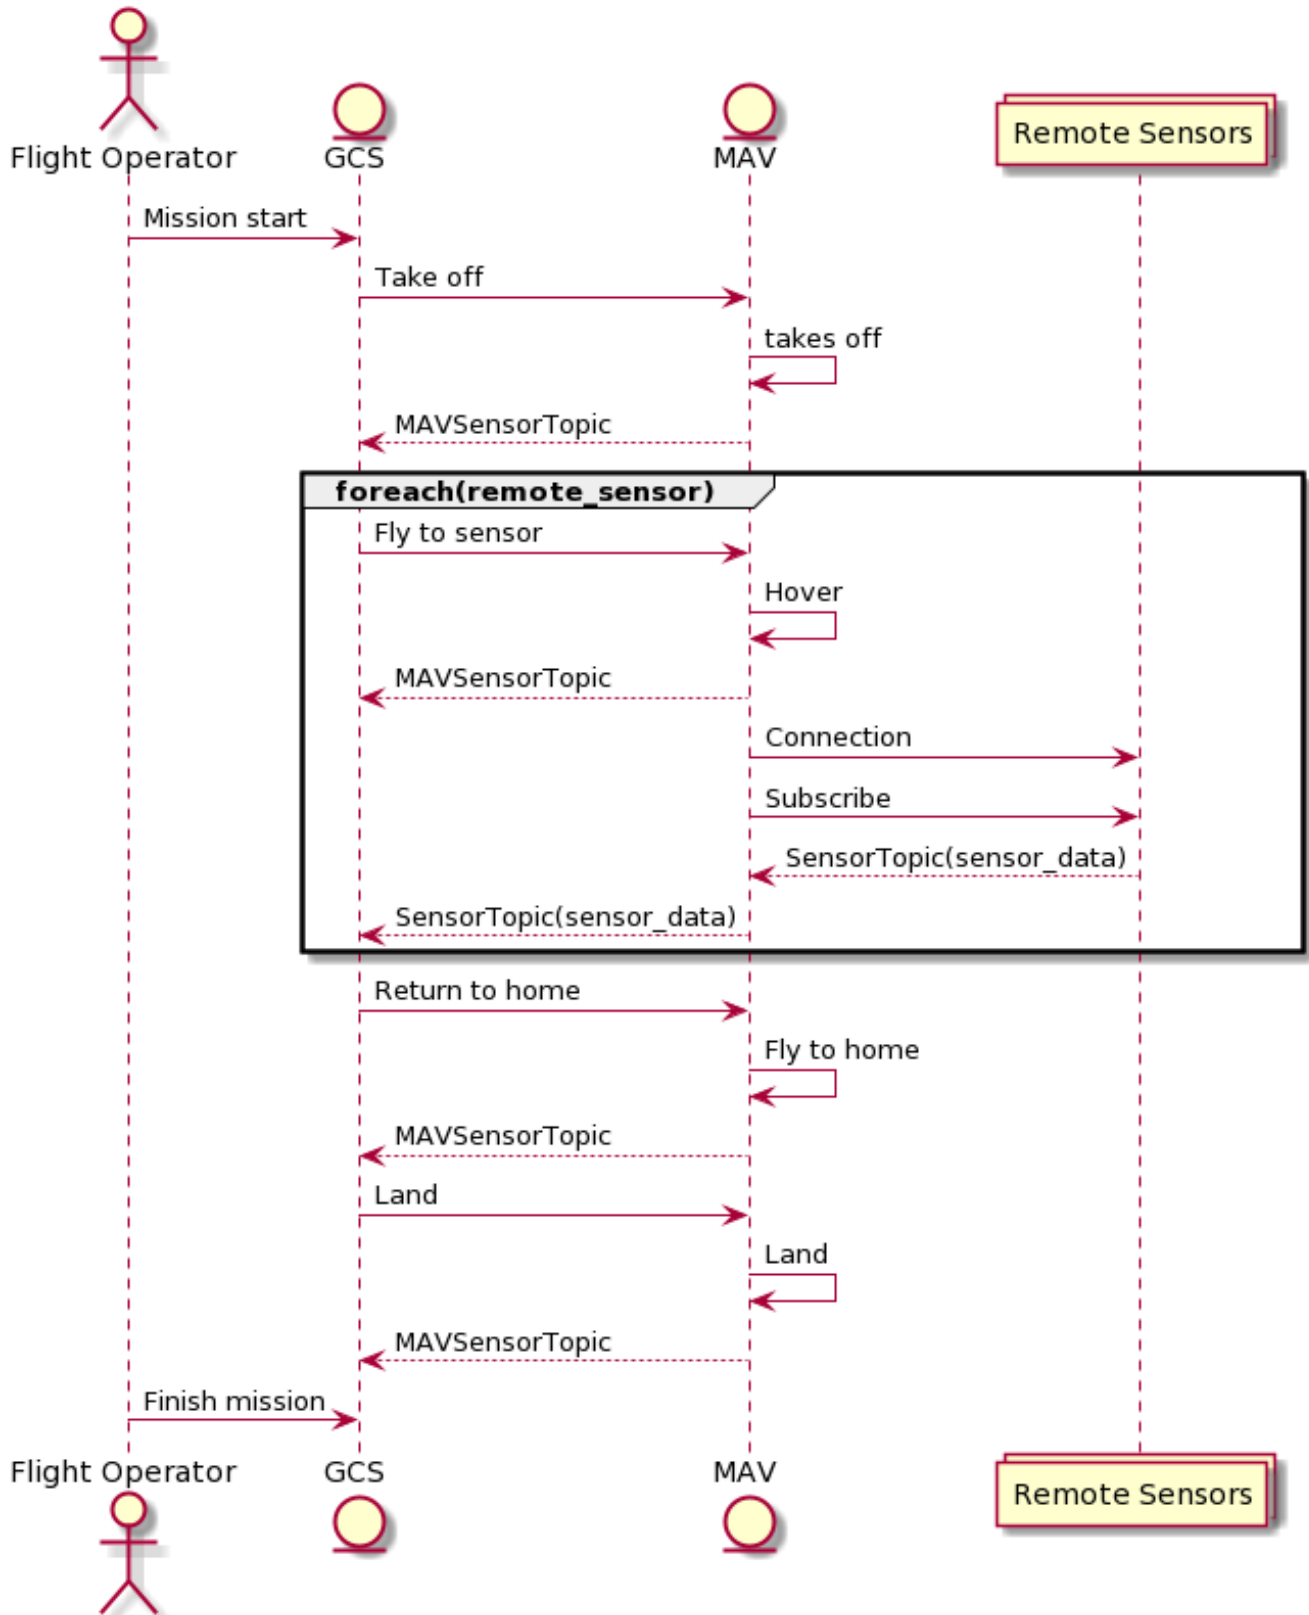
Flight Operator
GCS
MAV
Remote Sensors

Mission start
Take off
takes off
MAVSensorTopic
foreach(remote_sensor)
Fly to sensor
Hover
MAVSensorTopic
Connection
Subscribe
SensorTopic(sensor_data)
SensorTopic(sensor_data)
Return to home
Fly to home
MAVSensorTopic
Land
Land
MAVSensorTopic
Finish mission

Flight Operator
GCS
MAV
Remote Sensors